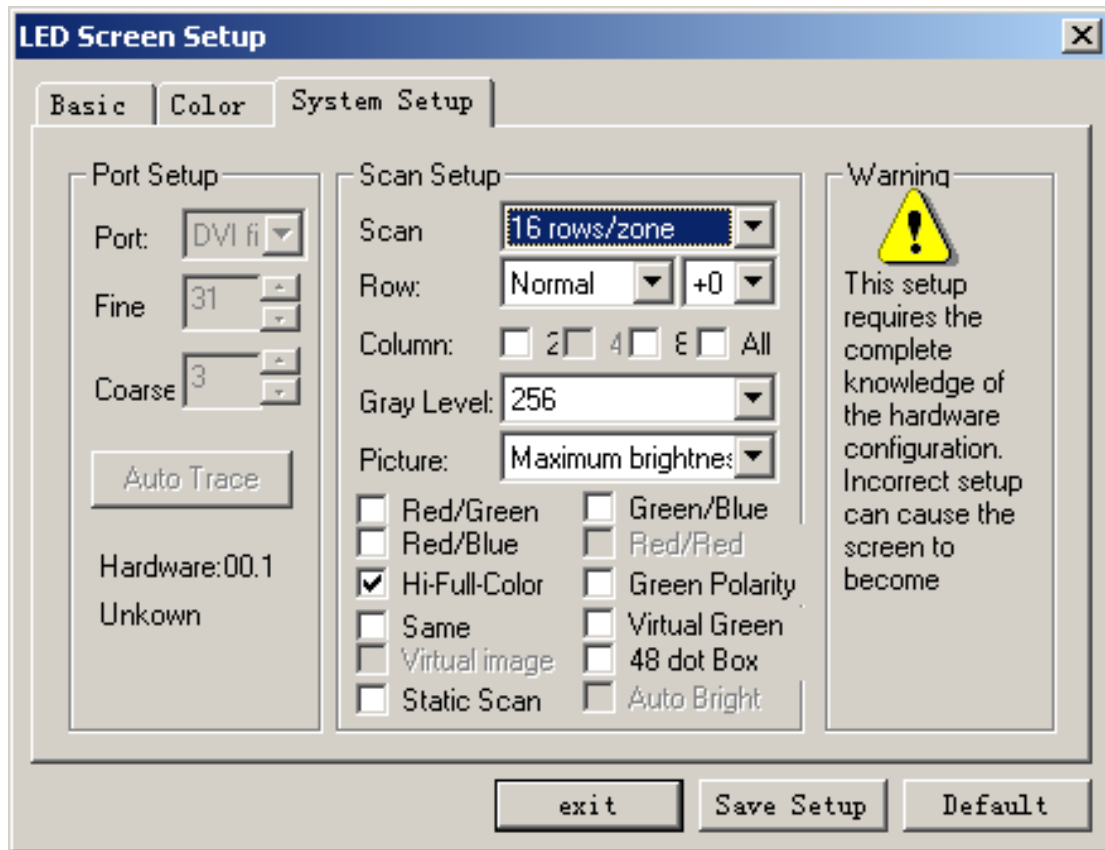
LED Screen Setup

Basic | Color | System Setup

Port Setup
Port: DVI fi
Fine 31
Coarse 3
Auto Trace
Hardware:00.1
Unkown

Scan Setup
Scan 16 rows/zone
Row: Normal +0
Column: 2 4 8 All
Gray Level: 256
Picture: Maximum brightnes
Red/Green
Green/Blue
Red/Blue
Red/Red
Hi-Full-Color
Green Polarity
Same
Virtual Green
Virtual image
48 dot Box
Static Scan
Auto Bright

Warning
This setup requires the complete knowledge of the hardware configuration. Incorrect setup can cause the screen to become

exit
Save Setup
Default